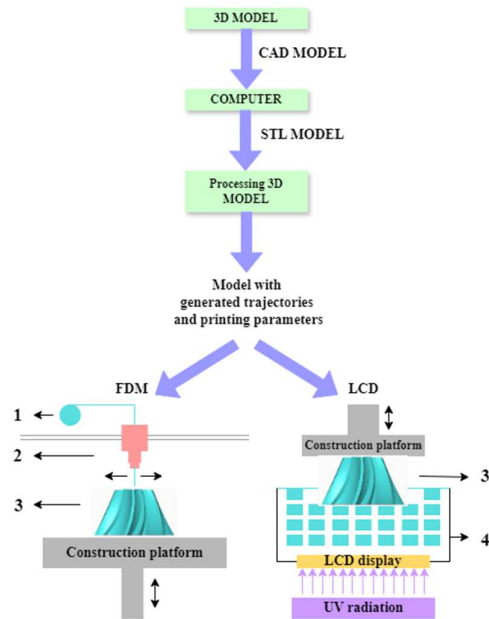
3D MODEL

CAD MODEL

COMPUTER

STL MODEL

Processing 3D MODEL

Model with generated trajectories and printing parameters

FDM

LCD

1

2

3

Construction platform

Construction platform

3

4

LCD display

UV radiation